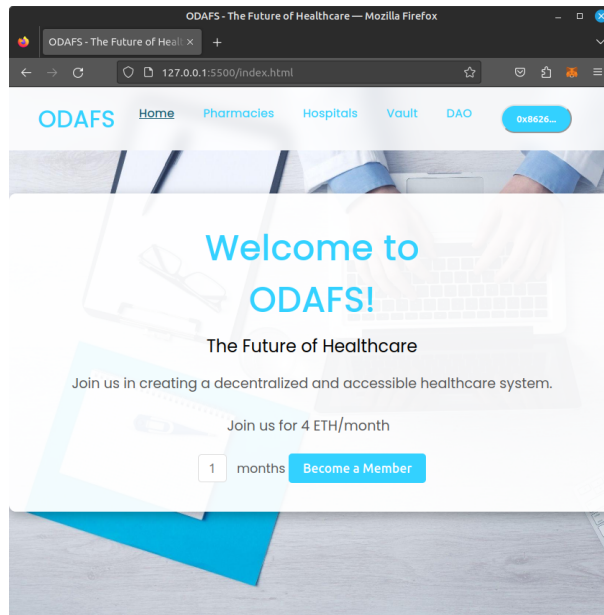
ODAFS - The Future of Healthcare — Mozilla Firefox

ODAFS - The Future of Heal ×

127.0.0.1:5500/index.html

ODAFS Home Pharmacies Hospitals Vault DAO 0x8626...

Welcome to ODAFS!

The Future of Healthcare

Join us in creating a decentralized and accessible healthcare system.

Join us for 4 ETH/month

1 months Become a Member